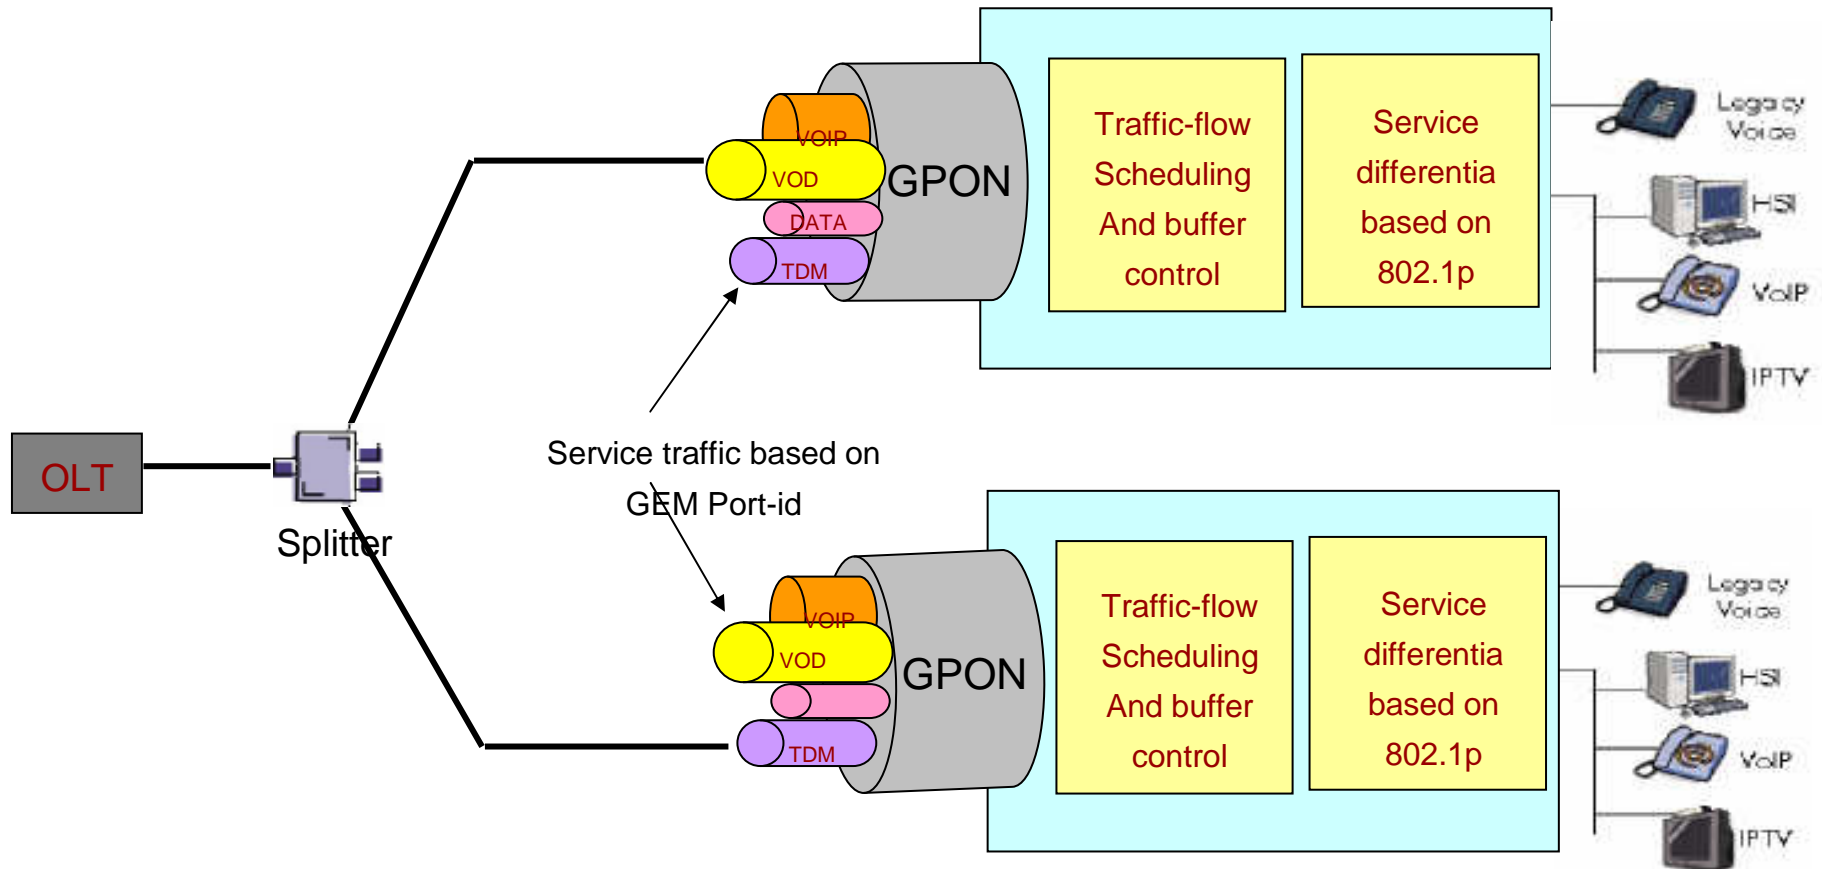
OLT

Splitter

Service traffic based on GEM Port-id

VOIP
VOD
DATA
TDM
GPON

Traffic-flow Scheduling And buffer control

Service differentia based on 802.1p

Legacy Voice
HSI
VoIP
IPTV

VOIP
VOD
TDM
GPON

Traffic-flow Scheduling And buffer control

Service differentia based on 802.1p

Legacy Voice
HSI
VoIP
IPTV